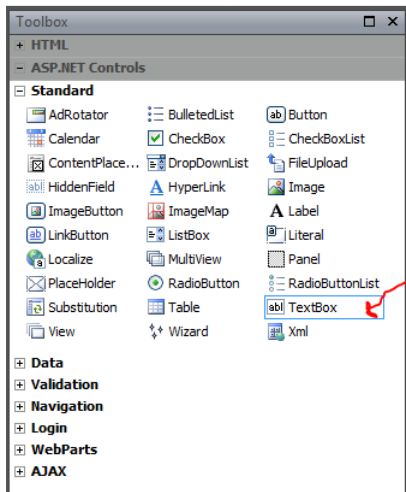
Toolbox

+ HTML

− ASP.NET Controls

− Standard

AdRotator
BulletedList
Button
Calendar
CheckBox
CheckBoxList
ContentPlace...
DropDownList
FileUpload
HiddenField
HyperLink
Image
ImageButton
ImageMap
Label
LinkButton
ListBox
Literal
Localize
MultiView
Panel
PlaceHolder
RadioButton
RadioButtonList
Substitution
Table
TextBox
View
Wizard
Xml

+ Data
+ Validation
+ Navigation
+ Login
+ WebParts
+ AJAX